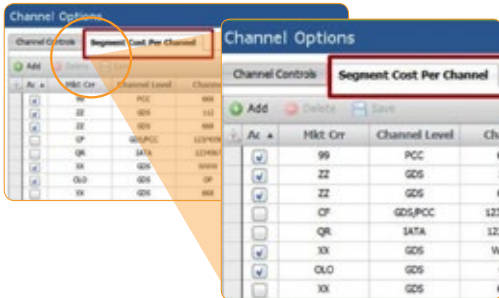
Channel Options

Channel Controls | Segment Cost Per Channel

Add | Delete | Save

| Ac | Mkt Crr | Channel Level | Ch |
|---|---|---|---|
| ✓ | 99 | PCC | |
| ✓ | ZZ | GDS | |
| ✓ | ZZ | GDS | |
| | CF | GDS/PCC | 12 |
| | QR | IATA | 12 |
| ✓ | XX | GDS | W |
| ✓ | OLO | GDS | |
| | XX | GDS | |